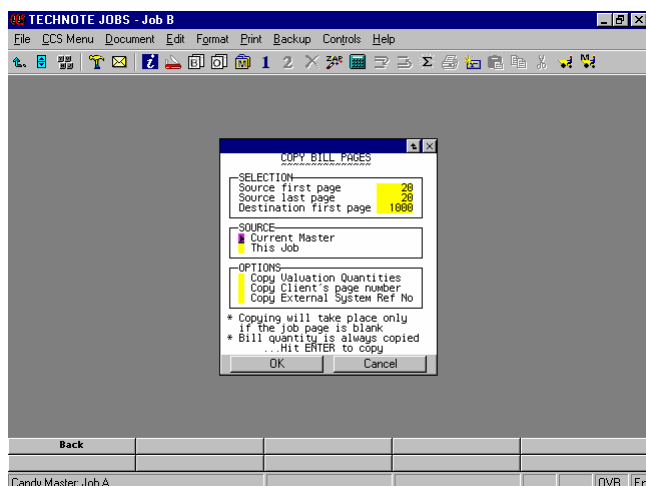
TECHNOTE JOBS - Job B

File CCS Menu Document Edit Format Print Backup Controls Help

COPY BILL PAGES

SELECTION
Source first page 20
Source last page 20
Destination first page 1000

SOURCE
Current Master
This Job

OPTIONS
Copy Valuation Quantities
Copy Client's page number
Copy External System Ref No

* Copying will take place only if the job page is blank
* Bill quantity is always copied
...Hit ENTER to copy

OK Cancel

Back

Candy Master: Job A

OVR Er